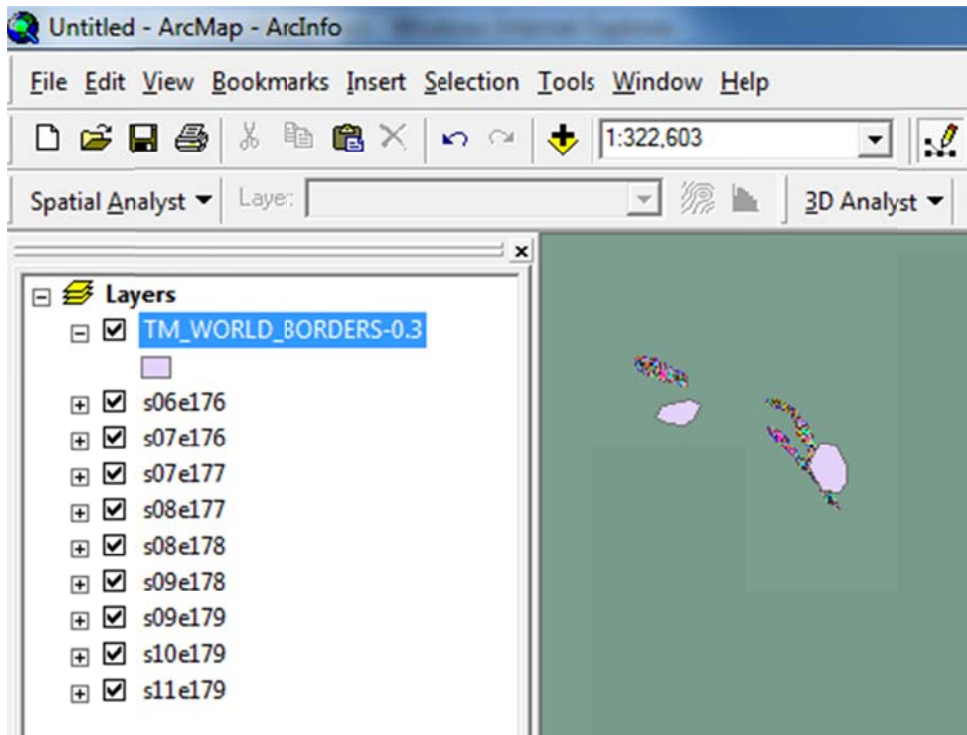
Untitled - ArcMap - ArcInfo

File Edit View Bookmarks Insert Selection Tools Window Help

1:322,603

Spatial Analyst ▼ Layer: 3D Analyst ▼

Layers
TM_WORLD_BORDERS-0.3
s06e176
s07e176
s07e177
s08e177
s08e178
s09e178
s09e179
s10e179
s11e179